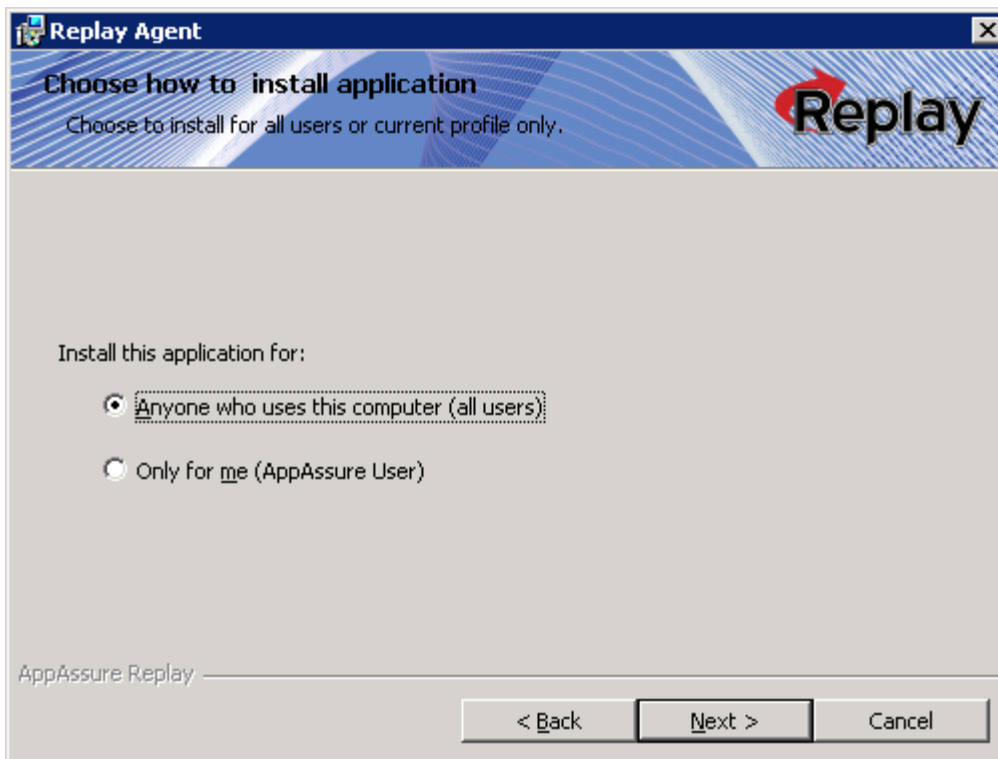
Replay Agent

Choose how to install application

Choose to install for all users or current profile only.

Replay

Install this application for:

Anyone who uses this computer (all users)

Only for me (AppAssure User)

AppAssure Replay

< Back

Next >

Cancel